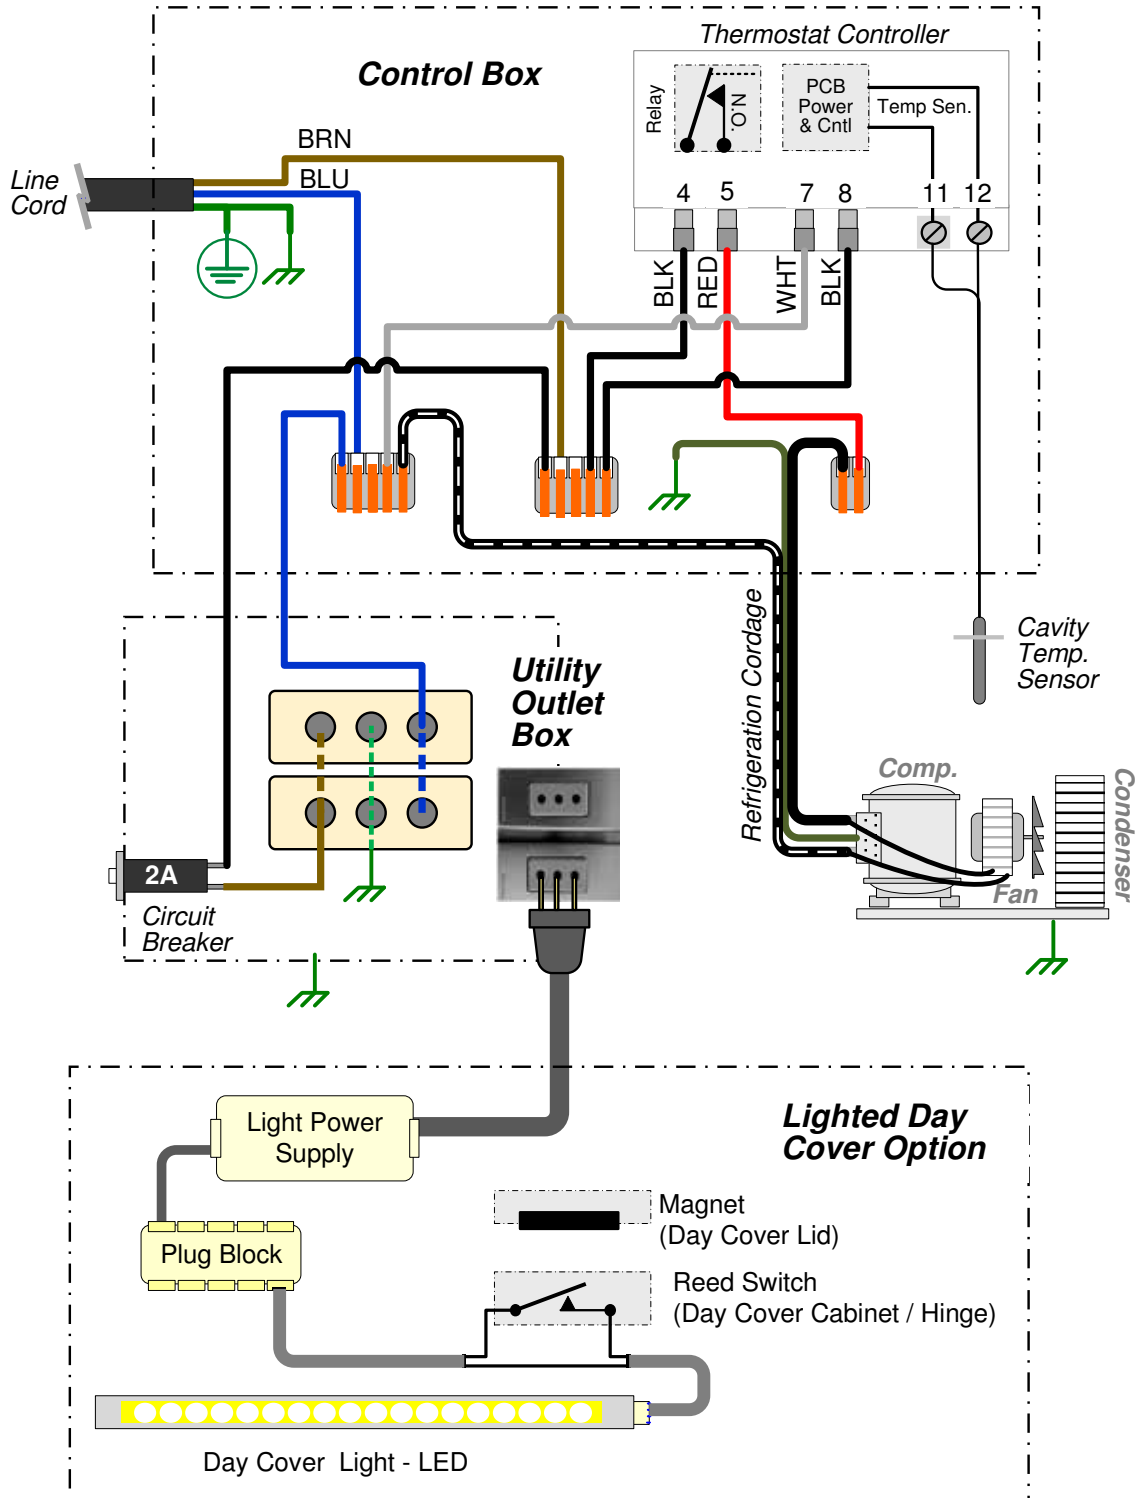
Thermostat Controller

Control Box

Relay

N.O.

PCB Power & Cntl

Temp Sen.

BRN

BLU

Line Cord

4 5 7 8 11 12

BLK RED WHT BLK

Utility Outlet Box

Refrigeration Cordage

Cavity Temp. Sensor

Comp.

Condenser

Fan

2A

Circuit Breaker

Lighted Day Cover Option

Light Power Supply

Plug Block

Magnet (Day Cover Lid)

Reed Switch (Day Cover Cabinet / Hinge)

Day Cover Light - LED